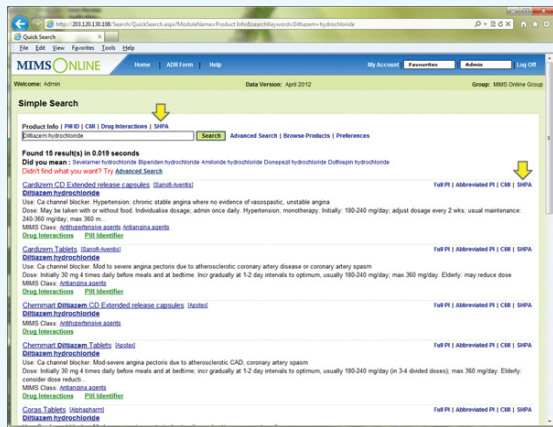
http://203.120.130.108/Search/QuickSearch.aspx?ModuleName=Product Info&searchKeyword=Diltiazem+hydrochloride

Quick Search

File Edit View Favorites Tools Help

MIMS ONLINE | Home | ADR Form | Help | My Account | Favourites | Admin | Log Off

Welcome: Admin | Data Version: April 2012 | Group: MIMS Online Group

Simple Search

Product Info | PI ID | CMI | Drug Interactions | SHPA

Diltiazem hydrochloride | Search | Advanced Search | Browse Products | Preferences

Found 15 result(s) in 0.019 seconds

Did you mean : Sevelamer hydrochloride Biperiden hydrochloride Amiloride hydrochloride Donepezil hydrochloride Dothiepin hydrochloride

Didn't find what you want? Try Advanced Search

Cardizem CD Extended release capsules [Sanofi-Aventis] | Full PI | Abbreviated PI | CMI | SHPA
Diltiazem hydrochloride
Use: Ca channel blocker. Hypertension; chronic stable angina where no evidence of vasospastic, unstable angina
Dose: May be taken with or without food. Individualise dosage; admin once daily. Hypertension, monotherapy. Initially: 180-240 mg/day; adjust dosage every 2 wks; usual maintenance: 240-360 mg/day; max. 360 m...
MIMS Class: Antihypertensive agents Antiangina agents
Drug Interactions | Pill Identifier

Cardizem Tablets [Sanofi-Aventis] | Full PI | Abbreviated PI | CMI | SHPA
Diltiazem hydrochloride
Use: Ca channel blocker. Mod to severe angina pectoris due to atherosclerotic coronary artery disease or coronary artery spasm
Dose: Initially 30 mg 4 times daily before meals and at bedtime. Incr gradually at 1-2 day intervals to optimum, usually 180-240 mg/day; max.360 mg/day. Elderly: may reduce dose
MIMS Class: Antiangina agents
Drug Interactions | Pill Identifier

Chemmart Diltiazem CD Extended release capsules [Apotex] | Full PI | Abbreviated PI | CMI | SHPA
Diltiazem hydrochloride
MIMS Class: Antihypertensive agents Antiangina agents
Drug Interactions | Pill Identifier

Chemmart Diltiazem Tablets [Apotex] | Full PI | Abbreviated PI | CMI | SHPA
Diltiazem hydrochloride
Use: Ca channel blocker. Mod-severe angina pectoris due to atherosclerotic CAD, coronary artery spasm
Dose: Initially 30 mg 4 times daily before meals and at bedtime. Incr gradually at 1-2 day intervals to optimum, usually 180-240 mg/day (in 3-4 divided doses); max.360 mg/day. Elderly: consider dose reducti...
MIMS Class: Antiangina agents
Drug Interactions | Pill Identifier

Coras Tablets [Alphapharm] | Full PI | Abbreviated PI | CMI | SHPA